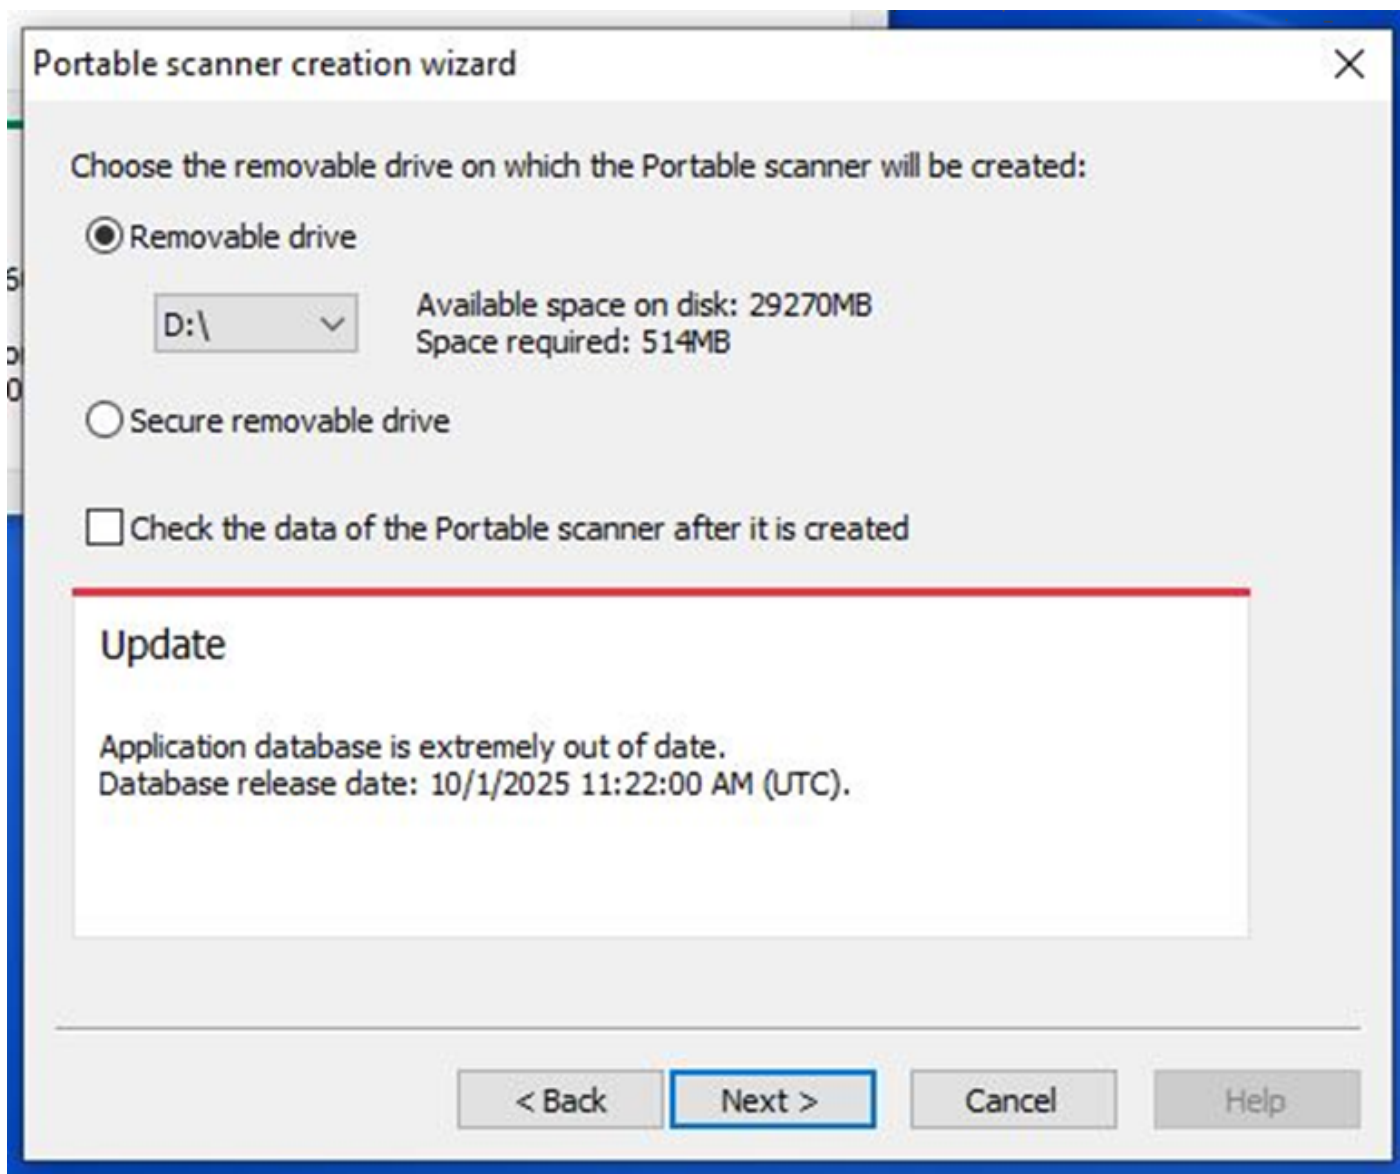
Portable scanner creation wizard

Choose the removable drive on which the Portable scanner will be created:

Removable drive

D:\

Available space on disk: 29270MB
Space required: 514MB

Secure removable drive

Check the data of the Portable scanner after it is created

Update

Application database is extremely out of date.
Database release date: 10/1/2025 11:22:00 AM (UTC).

< Back Next > Cancel Help